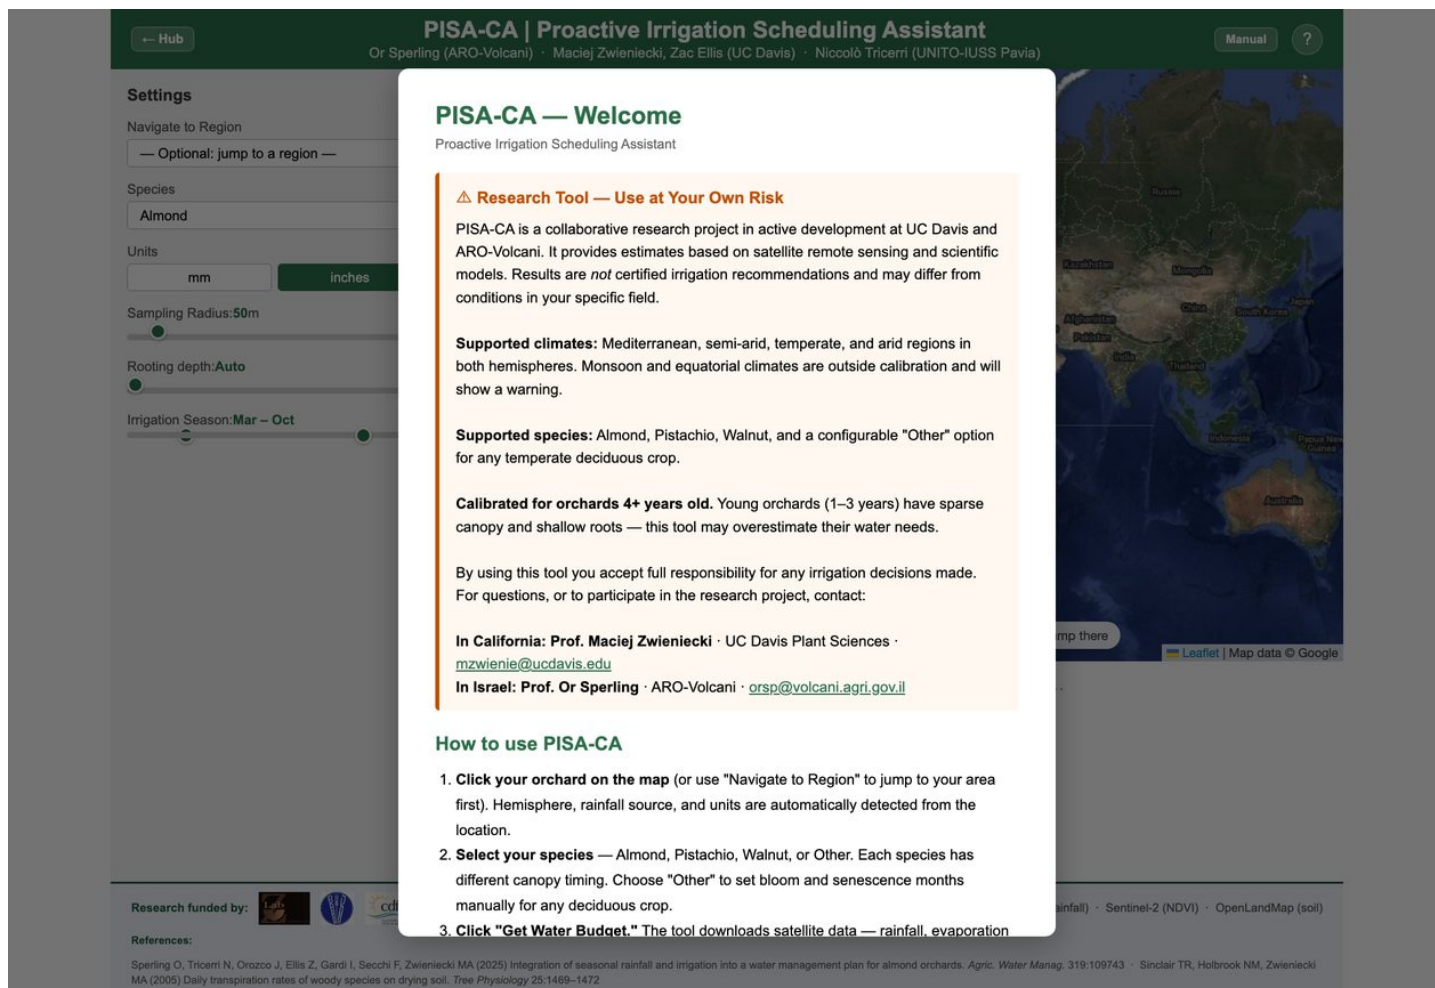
← Hub

PISA-CA | Proactive Irrigation Scheduling Assistant

Or Sperling (ARO-Volcani) · Maciej Zwieniecki, Zac Ellis (UC Davis) · Niccolò Tricerri (UNITO-IUSS Pavia)

Manual ?

Settings

Navigate to Region

— Optional: jump to a region —

Species

Almond

Units

mm inches

Sampling Radius: 50m

Rooting depth: Auto

Irrigation Season: Mar – Oct

PISA-CA — Welcome

Proactive Irrigation Scheduling Assistant

⚠ Research Tool — Use at Your Own Risk

PISA-CA is a collaborative research project in active development at UC Davis and ARO-Volcani. It provides estimates based on satellite remote sensing and scientific models. Results are *not* certified irrigation recommendations and may differ from conditions in your specific field.

**Supported climates:** Mediterranean, semi-arid, temperate, and arid regions in both hemispheres. Monsoon and equatorial climates are outside calibration and will show a warning.

**Supported species:** Almond, Pistachio, Walnut, and a configurable "Other" option for any temperate deciduous crop.

**Calibrated for orchards 4+ years old.** Young orchards (1–3 years) have sparse canopy and shallow roots — this tool may overestimate their water needs.

By using this tool you accept full responsibility for any irrigation decisions made. For questions, or to participate in the research project, contact:

**In California: Prof. Maciej Zwieniecki** · UC Davis Plant Sciences · mzwienie@ucdavis.edu
**In Israel: Prof. Or Sperling** · ARO-Volcani · orsp@volcani.agri.gov.il

How to use PISA-CA

1. **Click your orchard on the map** (or use "Navigate to Region" to jump to your area first). Hemisphere, rainfall source, and units are automatically detected from the location.
2. **Select your species** — Almond, Pistachio, Walnut, or Other. Each species has different canopy timing. Choose "Other" to set bloom and senescence months manually for any deciduous crop.
3. **Click "Get Water Budget."** The tool downloads satellite data — rainfall, evaporation

Russia Kazakhstan Mongolia China Japan South Korea Afghanistan Pakistan India Thailand Indonesia Papua New Guinea Australia

mp there

Leaflet | Map data © Google

Research funded by:

ainfall) · Sentinel-2 (NDVI) · OpenLandMap (soil)

References:

Sperling O, Tricerri N, Orozco J, Ellis Z, Gardi I, Secchi F, Zwieniecki MA (2025) Integration of seasonal rainfall and irrigation into a water management plan for almond orchards. *Agric. Water Manag.* 319:109743 · Sinclair TR, Holbrook NM, Zwieniecki MA (2005) Daily transpiration rates of woody species on drying soil. *Tree Physiology* 25:1469–1472